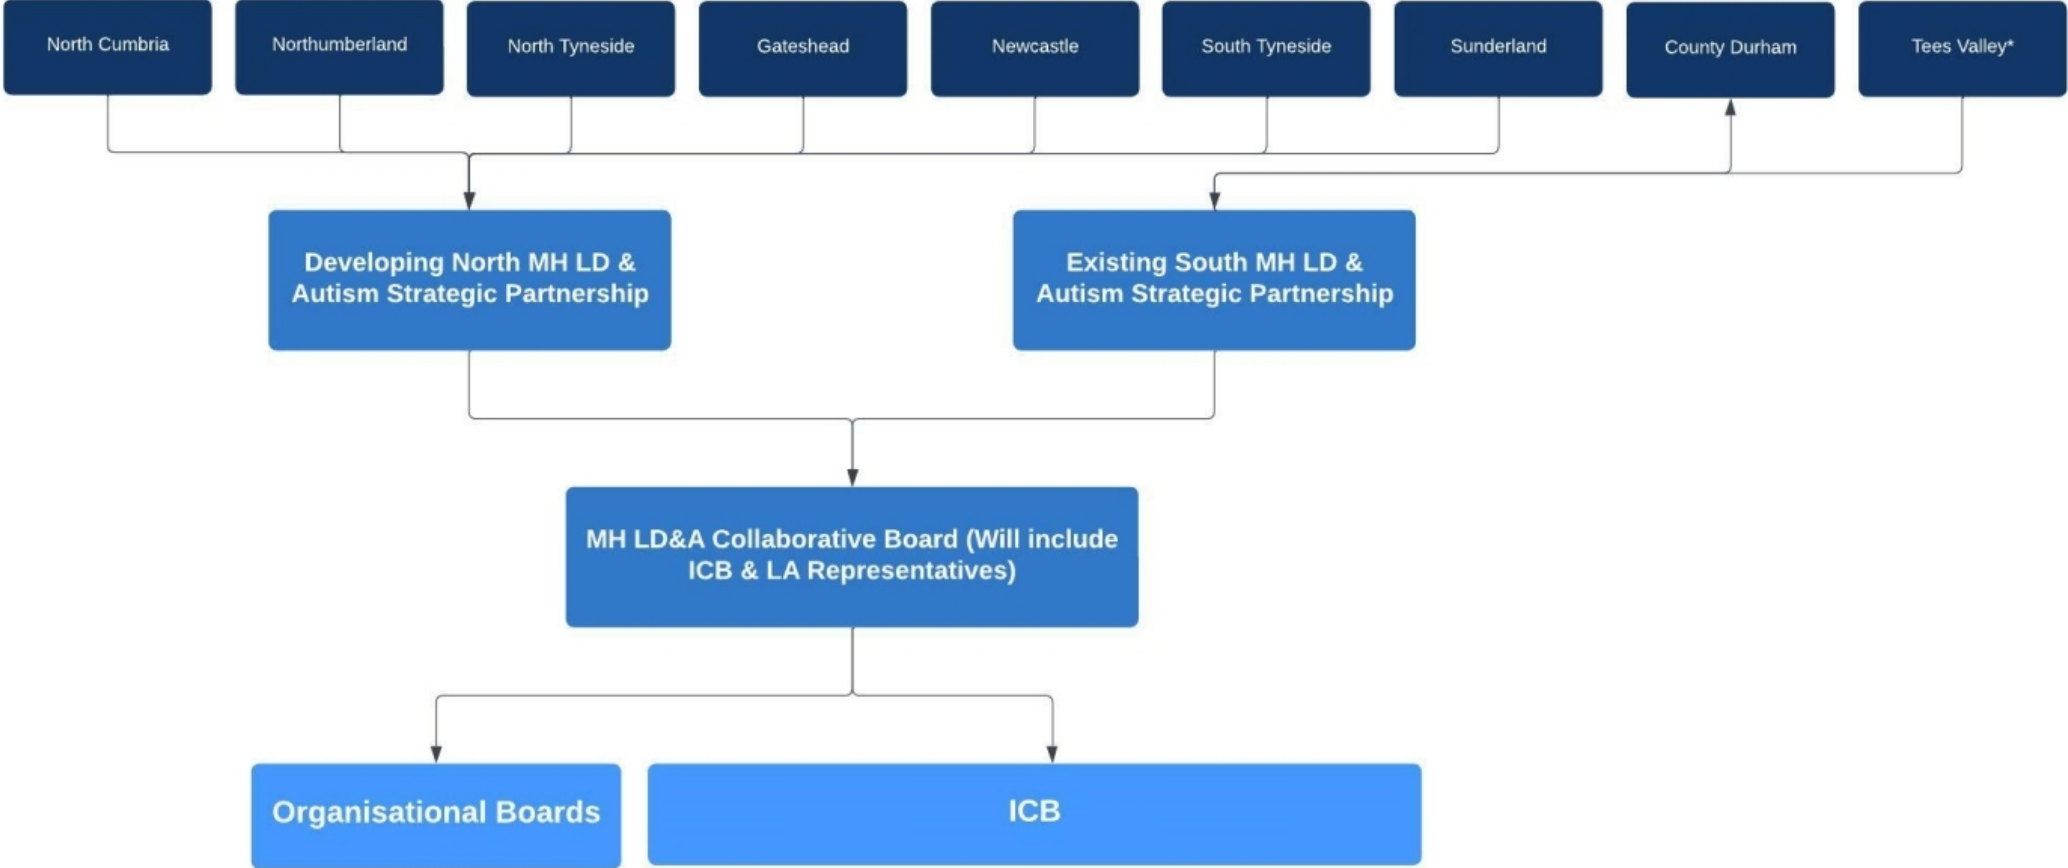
North Cumbria

Northumberland

North Tyneside

Gateshead

Newcastle

South Tyneside

Sunderland

County Durham

Tees Valley*

Developing North MH LD & Autism Strategic Partnership

Existing South MH LD & Autism Strategic Partnership

MH LD&A Collaborative Board (Will include ICB & LA Representatives)

Organisational Boards

ICB